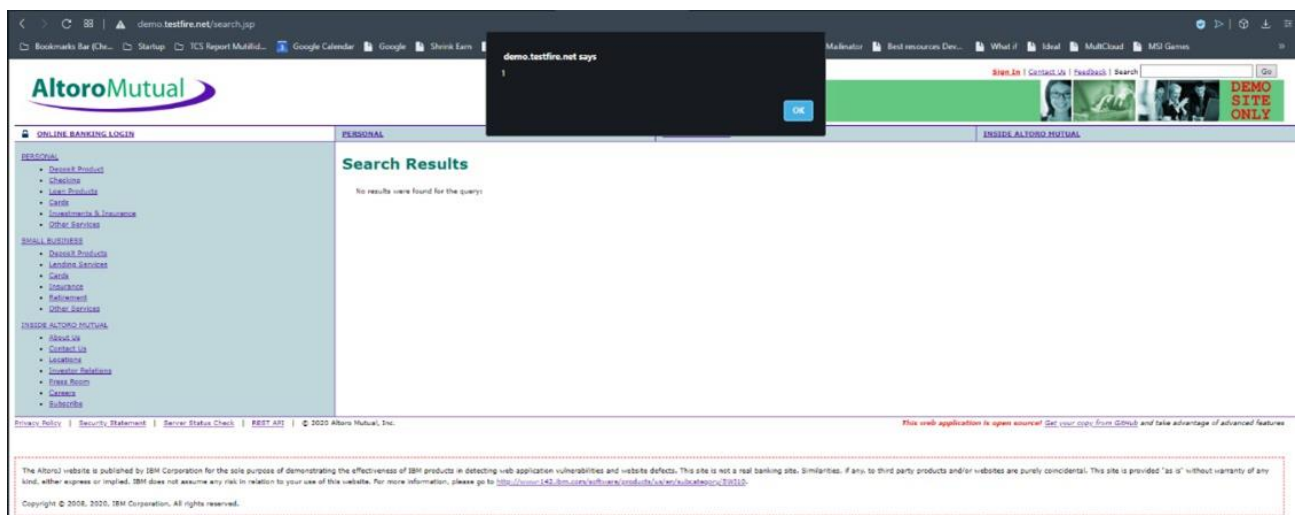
demo.testfire.net/search.jsp

Bookmarks Bar (Chr... Startup TCS Report Multifid... Google Calendar Google Shrink Earn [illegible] Mailinator Best resources Dev... What if Ideal MultCloud MSI Games

demo.testfire.net says
1
OK

AltoroMutual

Sign In | Contact Us | Feedback | Search Go

DEMO SITE ONLY

ONLINE BANKING LOGIN
PERSONAL
INSIDE ALTORO MUTUAL

PERSONAL
- Deposit Product
- Checking
- Loan Products
- Cards
- Investments & Insurance
- Other Services

SMALL BUSINESS
- Deposit Products
- Lending Services
- Cards
- Insurance
- Retirement
- Other Services

INSIDE ALTORO MUTUAL
- About Us
- Contact Us
- Locations
- Investor Relations
- Press Room
- Careers
- Subscribe

Search Results

No results were found for the query:

Privacy Policy | Security Statement | Server Status Check | REST API | © 2020 Altoro Mutual, Inc.

This web application is open source! Get your copy from GitHub and take advantage of advanced features

The AltoroJ website is published by IBM Corporation for the sole purpose of demonstrating the effectiveness of IBM products in detecting web application vulnerabilities and website defects. This site is not a real banking site. Similarities, if any, to third party products and/or websites are purely coincidental. This site is provided "as is" without warranty of any kind, either express or implied. IBM does not assume any risk in relation to your use of this website. For more information, please go to http://www-142.ibm.com/software/products/us/en/subcategory/SWI10.

Copyright © 2008, 2020, IBM Corporation, All rights reserved.